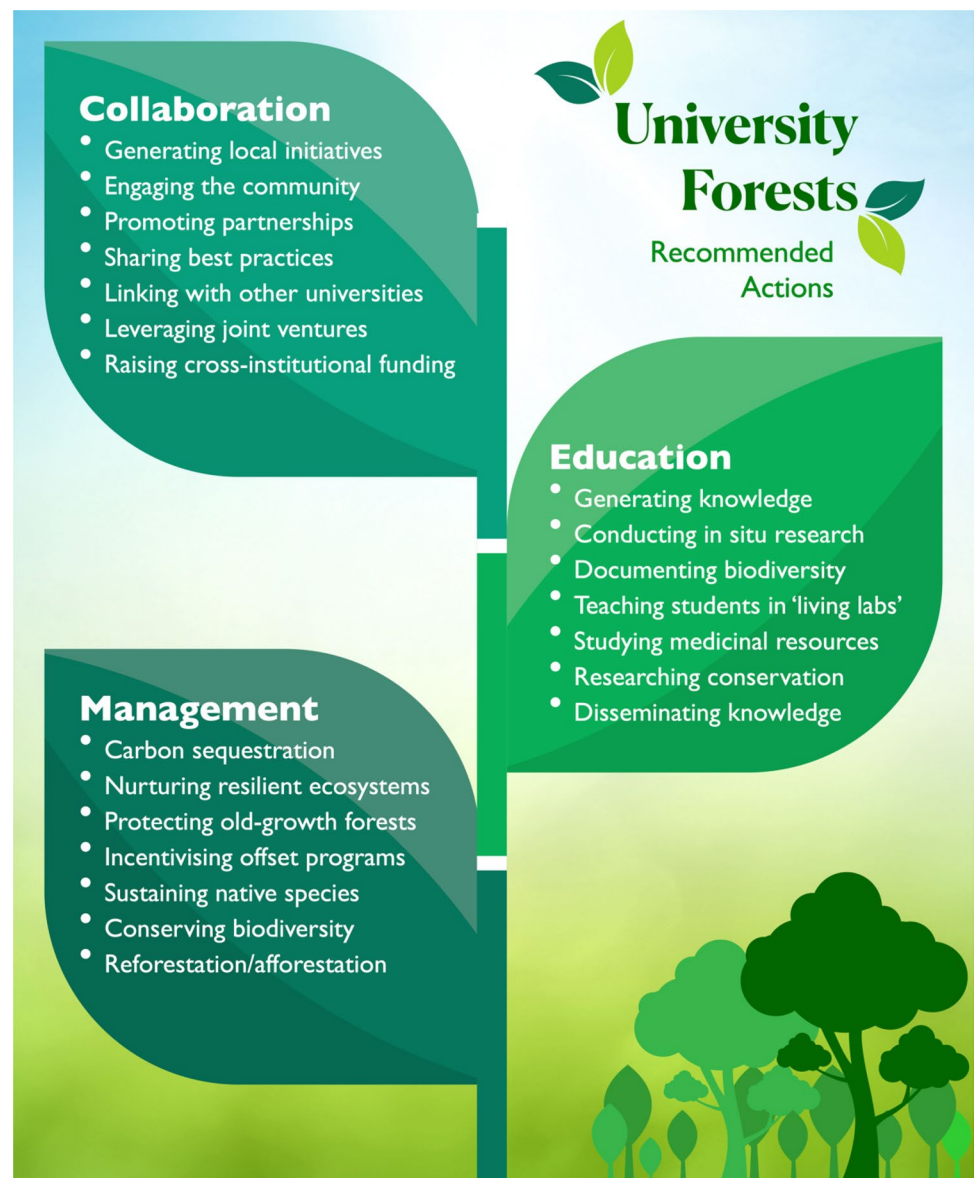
University Forests

Recommended Actions

Collaboration
- Generating local initiatives
- Engaging the community
- Promoting partnerships
- Sharing best practices
- Linking with other universities
- Leveraging joint ventures
- Raising cross-institutional funding

Education
- Generating knowledge
- Conducting in situ research
- Documenting biodiversity
- Teaching students in 'living labs'
- Studying medicinal resources
- Researching conservation
- Disseminating knowledge

Management
- Carbon sequestration
- Nurturing resilient ecosystems
- Protecting old-growth forests
- Incentivising offset programs
- Sustaining native species
- Conserving biodiversity
- Reforestation/afforestation